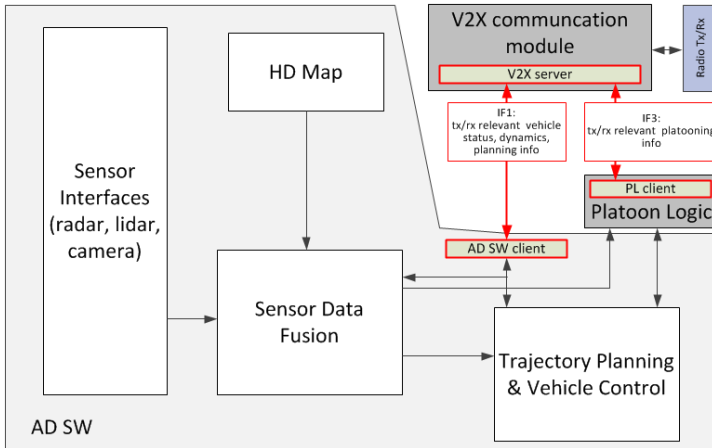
V2X communcation module

V2X server

Radio Tx/Rx

HD Map

Sensor Interfaces (radar, lidar, camera)

IF1: tx/rx relevant vehicle status, dynamics, planning info

IF3: tx/rx relevant platooning info

PL client

Platoon Logic

AD SW client

Sensor Data Fusion

Trajectory Planning & Vehicle Control

AD SW